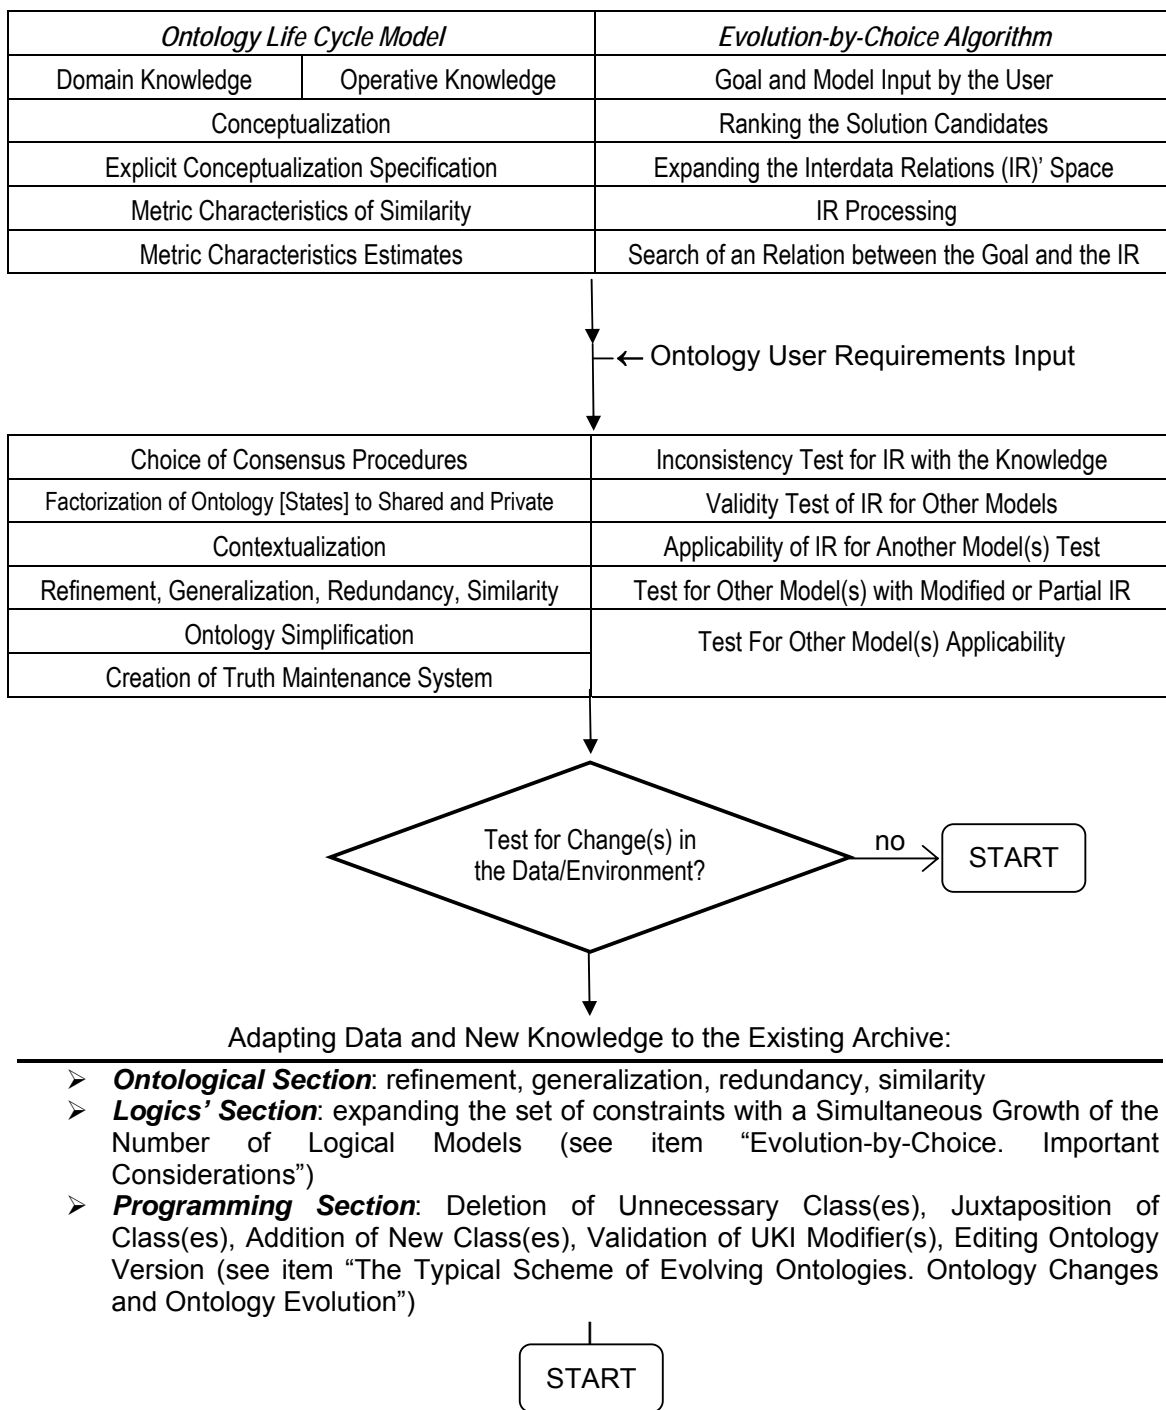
| *Ontology Life Cycle Model* | | *Evolution-by-Choice Algorithm* |
|---|---|---|
| Domain Knowledge | Operative Knowledge | Goal and Model Input by the User |
| Conceptualization | | Ranking the Solution Candidates |
| Explicit Conceptualization Specification | | Expanding the Interdata Relations (IR)' Space |
| Metric Characteristics of Similarity | | IR Processing |
| Metric Characteristics Estimates | | Search of an Relation between the Goal and the IR |

← Ontology User Requirements Input

| | |
|---|---|
| Choice of Consensus Procedures | Inconsistency Test for IR with the Knowledge |
| Factorization of Ontology [States] to Shared and Private | Validity Test of IR for Other Models |
| Contextualization | Applicability of IR for Another Model(s) Test |
| Refinement, Generalization, Redundancy, Similarity | Test for Other Model(s) with Modified or Partial IR |
| Ontology Simplification | Test For Other Model(s) Applicability |
| Creation of Truth Maintenance System | |

Test for Change(s) in the Data/Environment?

no

START

Adapting Data and New Knowledge to the Existing Archive:

➢ ***Ontological Section***: refinement, generalization, redundancy, similarity
➢ ***Logics' Section***: expanding the set of constraints with a Simultaneous Growth of the Number of Logical Models (see item "Evolution-by-Choice. Important Considerations")
➢ ***Programming Section***: Deletion of Unnecessary Class(es), Juxtaposition of Class(es), Addition of New Class(es), Validation of UKI Modifier(s), Editing Ontology Version (see item "The Typical Scheme of Evolving Ontologies. Ontology Changes and Ontology Evolution")

START